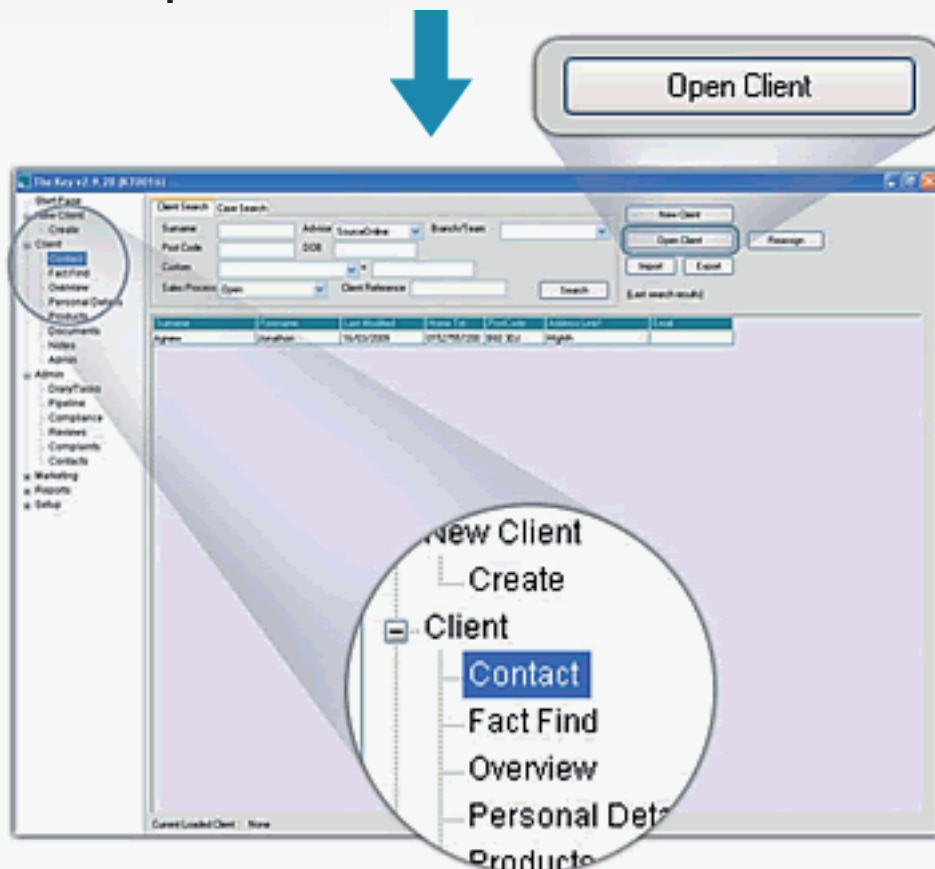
Open Client

The Key v2.9.20 (K7001c)

Start Page
New Client
Create
Client
Contact
Fact Find
Overview
Personal Details
Products
Documents
Notes
Admin
Admin
Diary/Tasks
Pipeline
Compliance
Reviews
Complaints
Contacts
Marketing
Reports
Setup

Client Search | Case Search

Surname
Adviser SourceOnline
Branch/Team
Post Code
DOB
Custom
Sales Process Open
Client Reference
Search

New Client
Open Client
Reassign
Import
Export
[Last search results]

| Surname | Forename | Last Modified | Home Tel | PostCode | Address Line1 | Email |
|---|---|---|---|---|---|---|
| Aghem | Jonathan | 16/03/2009 | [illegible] | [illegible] | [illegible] | |

Current Loaded Client: None

New Client
Create
Client
Contact
Fact Find
Overview
Personal Deta
Products